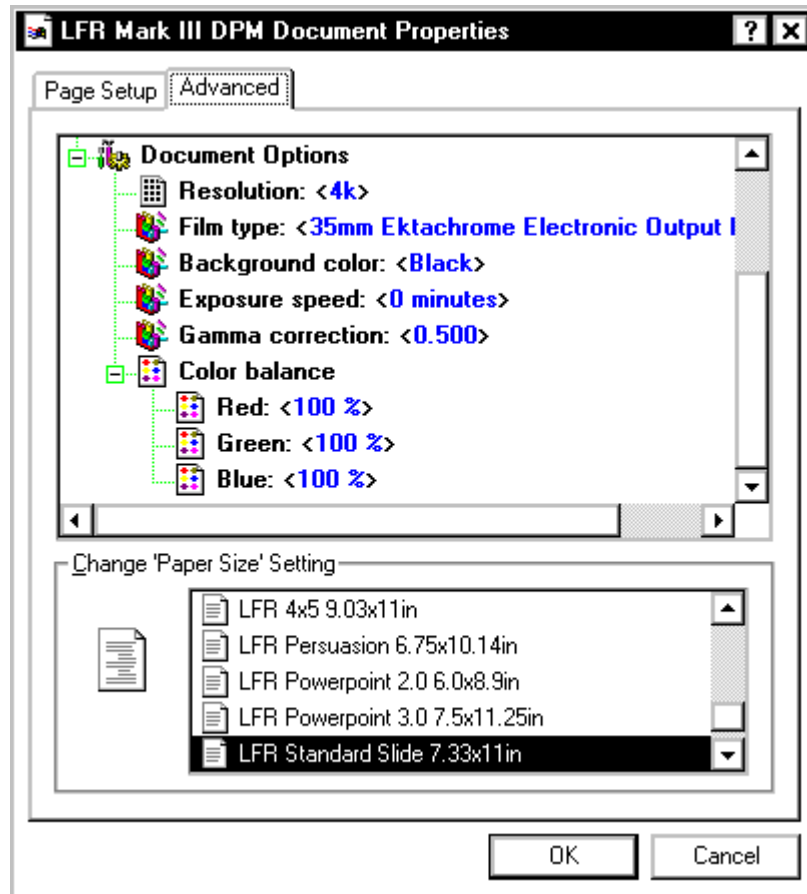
LFR Mark III DPM Document Properties

? X

Page Setup | Advanced

Document Options
Resolution: <4k>
Film type: <35mm Ektachrome Electronic Output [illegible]
Background color: <Black>
Exposure speed: <0 minutes>
Gamma correction: <0.500>
Color balance
Red: <100 %>
Green: <100 %>
Blue: <100 %>

Change 'Paper Size' Setting

LFR 4x5 9.03x11in
LFR Persuasion 6.75x10.14in
LFR Powerpoint 2.0 6.0x8.9in
LFR Powerpoint 3.0 7.5x11.25in
LFR Standard Slide 7.33x11in

OK
Cancel